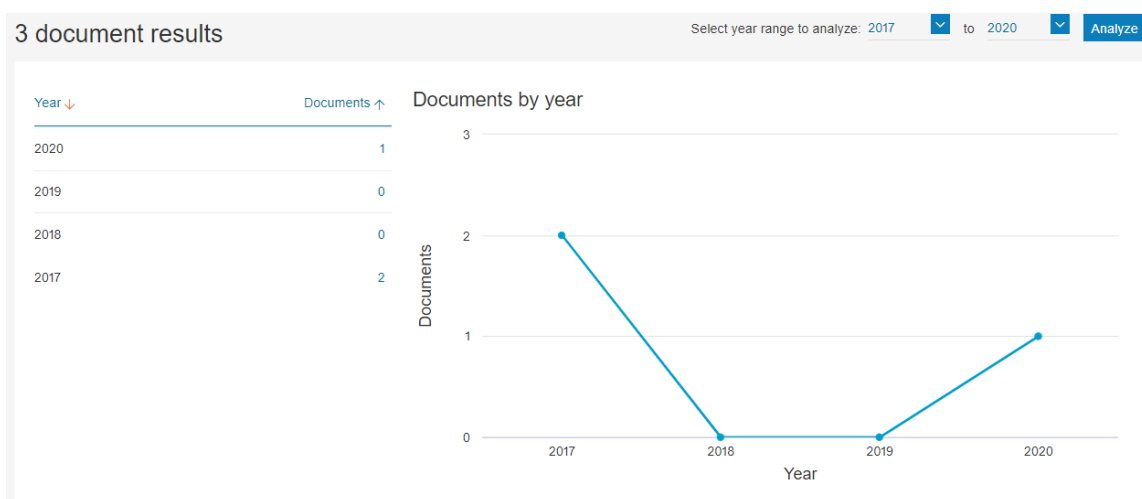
3 document results

Select year range to analyze: 2017 to 2020 Analyze

| Year ↓ | Documents ↑ |
|---|---|
| 2020 | 1 |
| 2019 | 0 |
| 2018 | 0 |
| 2017 | 2 |

Documents by year

3
2
1
0
Documents

2017
2018
2019
2020
Year